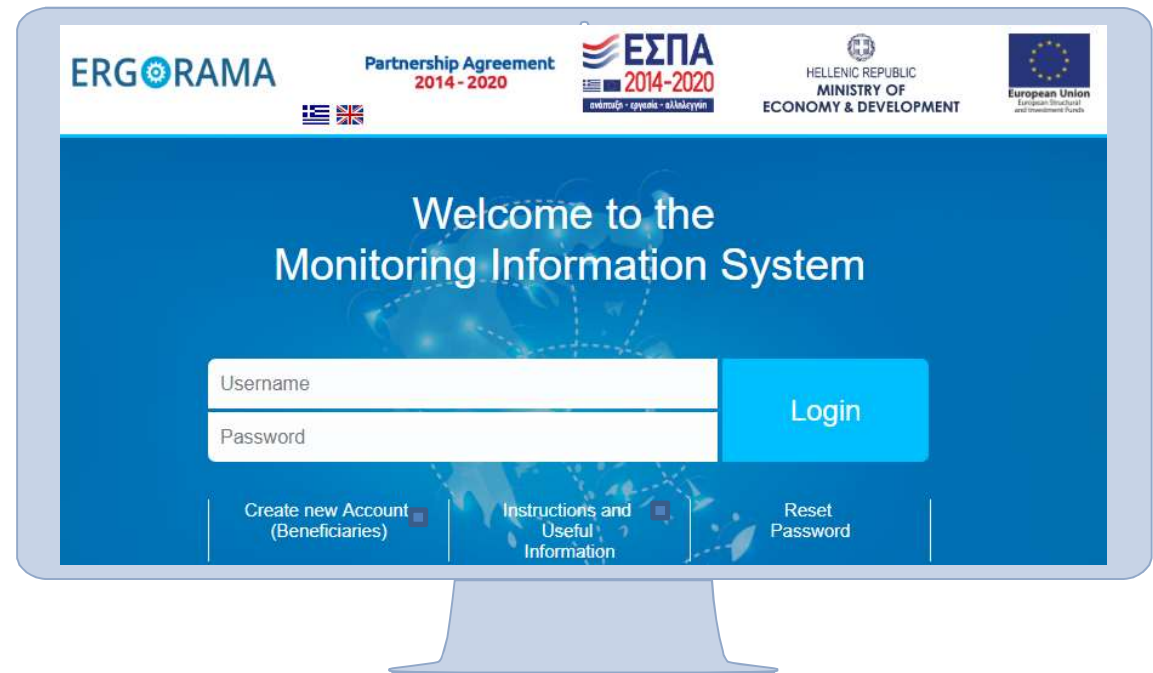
ERGORAMA

Partnership Agreement
2014 - 2020

ΕΣΠΑ
2014-2020
ανάπτυξη - εργασία - αλληλεγγύη

HELLENIC REPUBLIC
MINISTRY OF
ECONOMY & DEVELOPMENT

European Union
European Structural and Investment Funds

Welcome to the
Monitoring Information System

Username

Password

Login

Create new Account (Beneficiaries)

Instructions and Useful Information

Reset Password